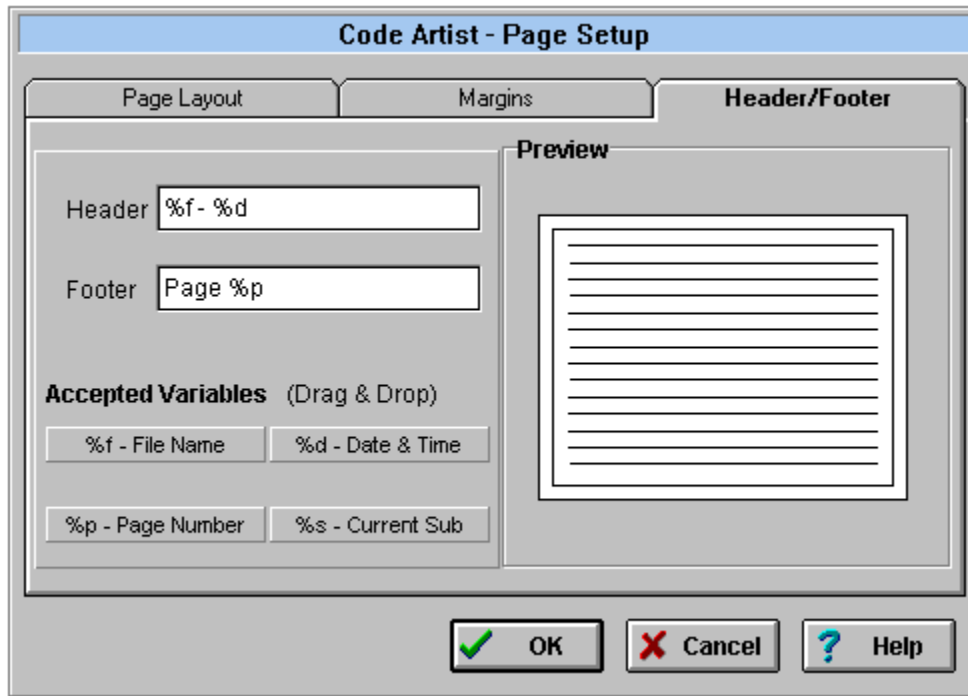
Code Artist - Page Setup

Page Layout

Margins

Header/Footer

Preview

Header %f - %d

Footer Page %p

Accepted Variables (Drag & Drop)

%f - File Name

%d - Date & Time

%p - Page Number

%s - Current Sub

OK

Cancel

Help